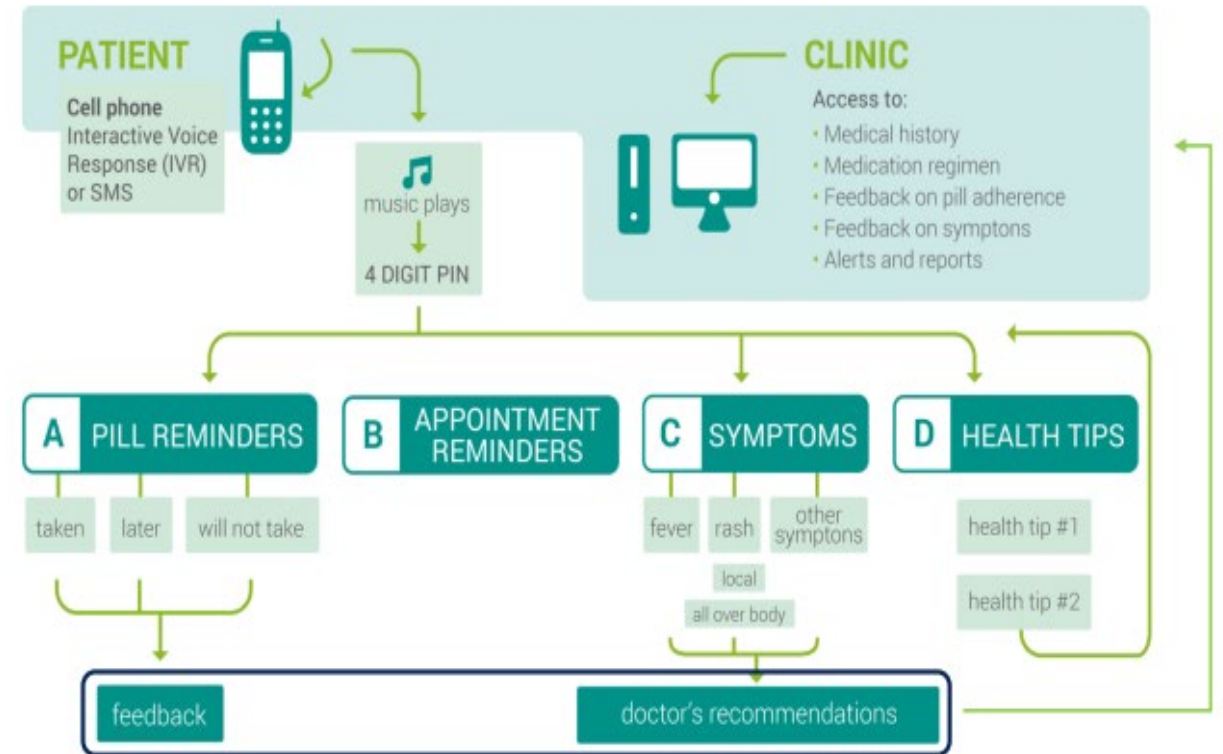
PATIENT

Cell phone
Interactive Voice Response (IVR) or SMS

music plays

4 DIGIT PIN

CLINIC

Access to:
· Medical history
· Medication regimen
· Feedback on pill adherence
· Feedback on symptons
· Alerts and reports

A PILL REMINDERS

taken later will not take

B APPOINTMENT REMINDERS

C SYMPTOMS

fever rash other symptons

local

all over body

D HEALTH TIPS

health tip #1

health tip #2

feedback

doctor's recommendations